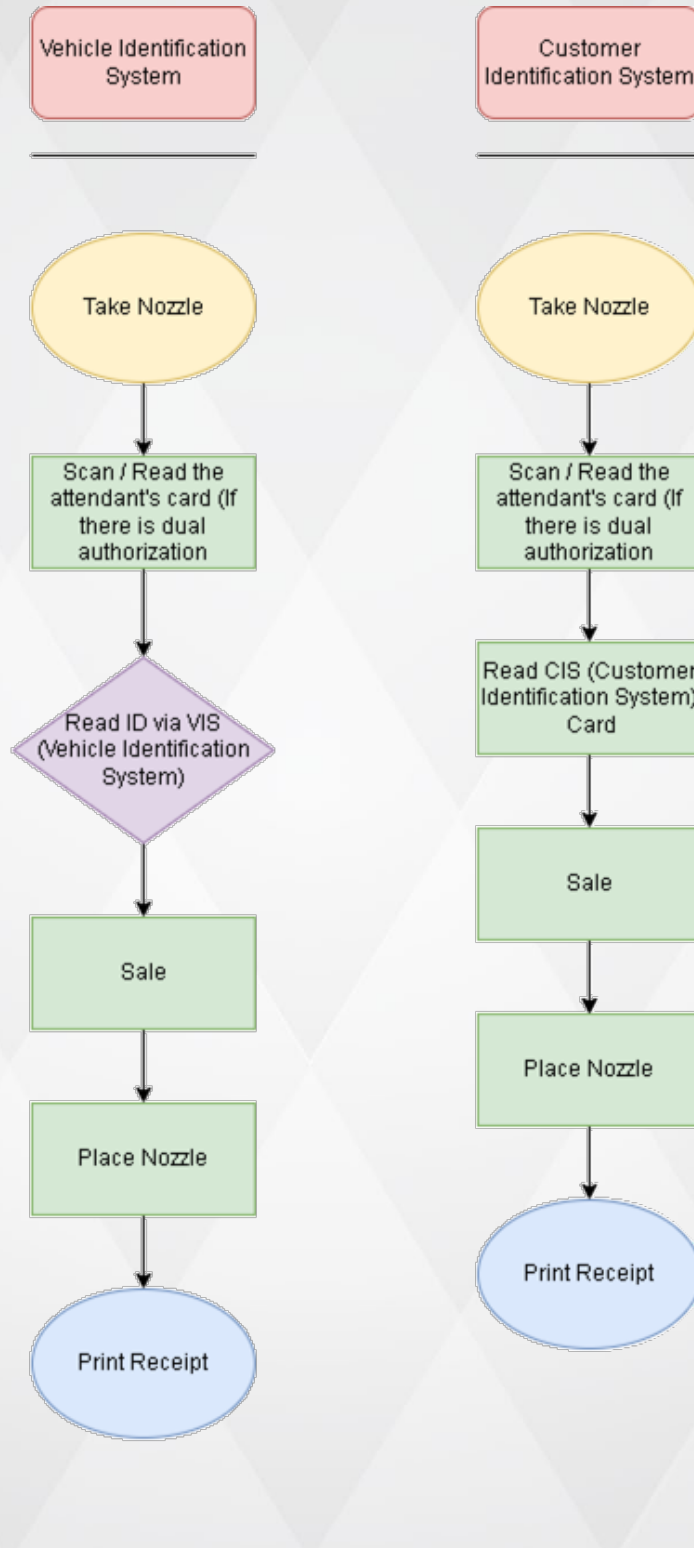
Vehicle Identification System

Take Nozzle

Scan / Read the attendant's card (If there is dual authorization

Read ID via VIS (Vehicle Identification System)

Sale

Place Nozzle

Print Receipt

Customer Identification System

Take Nozzle

Scan / Read the attendant's card (If there is dual authorization

Read CIS (Customer Identification System) Card

Sale

Place Nozzle

Print Receipt